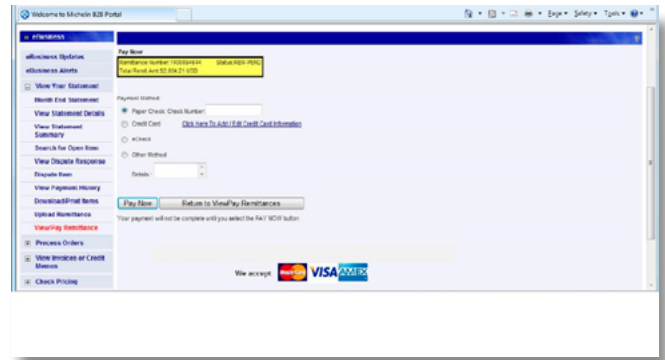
Welcome to Michelin B2B Portal

Page ▾ Safety ▾ Tools ▾

eBusiness

eBusiness Updates
eBusiness Alerts
View Your Statement
Month End Statement
View Statement Details
View Statement Summary
Search for Open Item
View Dispute Response
Dispute Item
View Payment History
Download/Print Items
Upload Remittance
View/Pay Remittance
Process Orders
View Invoices or Credit Memos
Check Pricing

Pay Now

Remittance Number 1900094644 Status:REM-PEND
Total Remit Amt:52,934.21 USD

Payment Method

Paper Check: Check Number:
Credit Card Click Here To Add / Edit Credit Card Information
eCheck
Other Method
Details:

Pay Now Return to View/Pay Remittances

Your payment will not be complete until you select the PAY NOW button

We accept MasterCard VISA AMEX